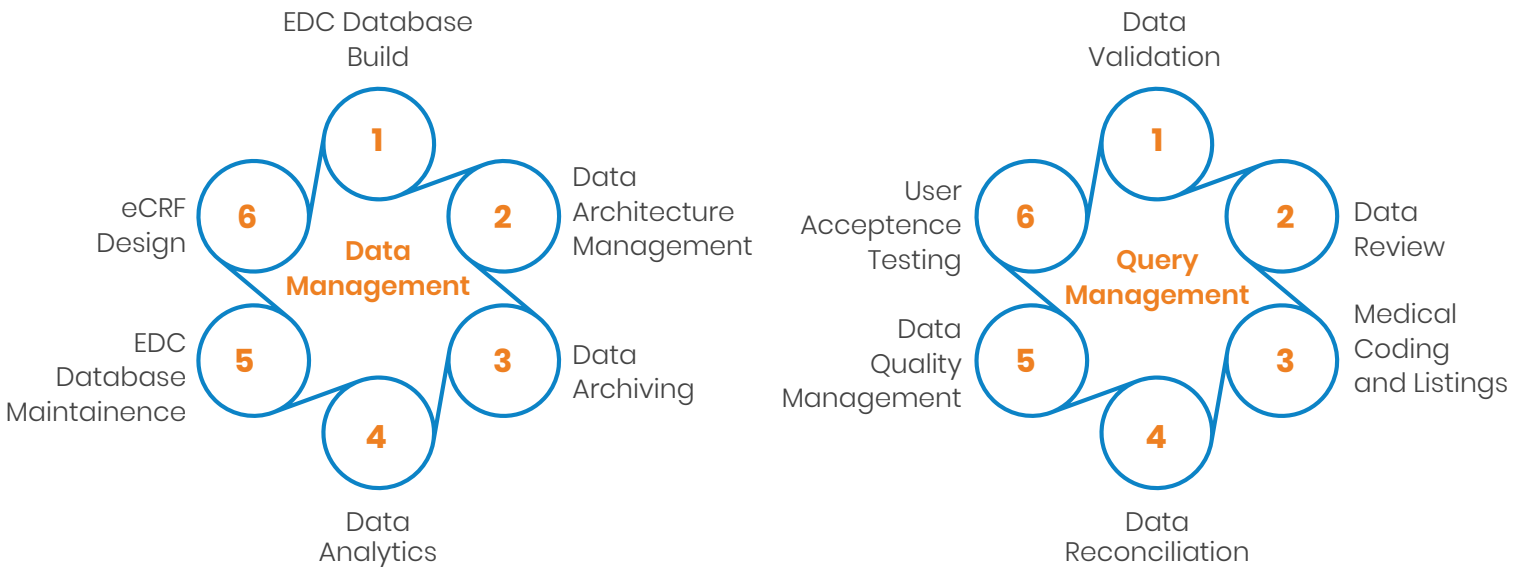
Data Management

1 EDC Database Build

2 Data Architecture Management

3 Data Archiving

4 Data Analytics

5 EDC Database Maintainence

6 eCRF Design

Query Management

1 Data Validation

2 Data Review

3 Medical Coding and Listings

4 Data Reconciliation

5 Data Quality Management

6 User Acceptence Testing